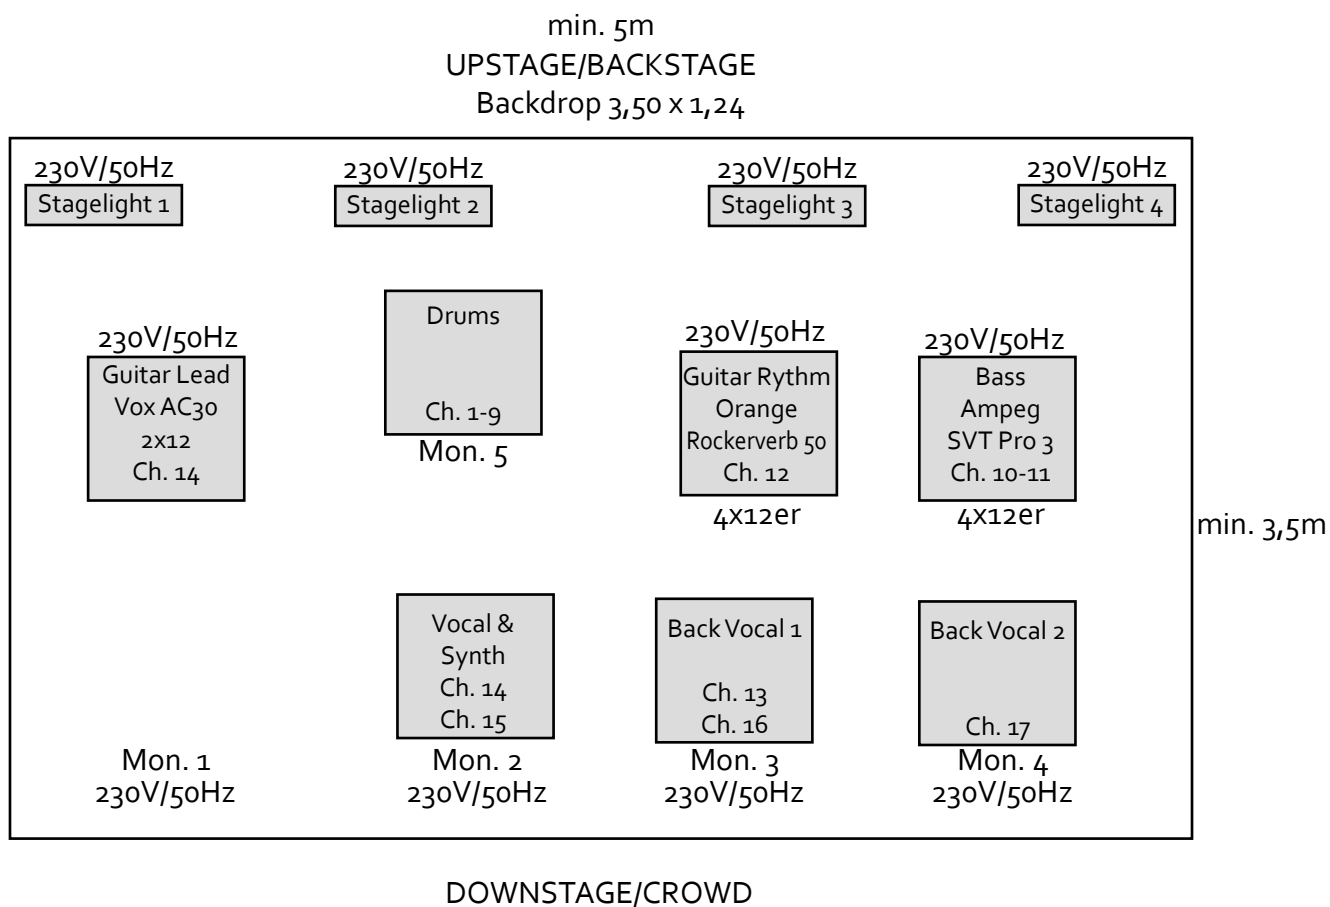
min. 5m
UPSTAGE/BACKSTAGE
Backdrop 3,50 x 1,24

230V/50Hz
Stagelight 1

230V/50Hz
Stagelight 2

230V/50Hz
Stagelight 3

230V/50Hz
Stagelight 4

230V/50Hz
Guitar Lead
Vox AC30
2x12
Ch. 14

Drums
Ch. 1-9
Mon. 5

230V/50Hz
Guitar Rythm
Orange
Rockerverb 50
Ch. 12
4x12er

230V/50Hz
Bass
Ampeg
SVT Pro 3
Ch. 10-11
4x12er

min. 3,5m

Vocal &
Synth
Ch. 14
Ch. 15

Back Vocal 1
Ch. 13
Ch. 16

Back Vocal 2
Ch. 17

Mon. 1
230V/50Hz

Mon. 2
230V/50Hz

Mon. 3
230V/50Hz

Mon. 4
230V/50Hz

DOWNSTAGE/CROWD